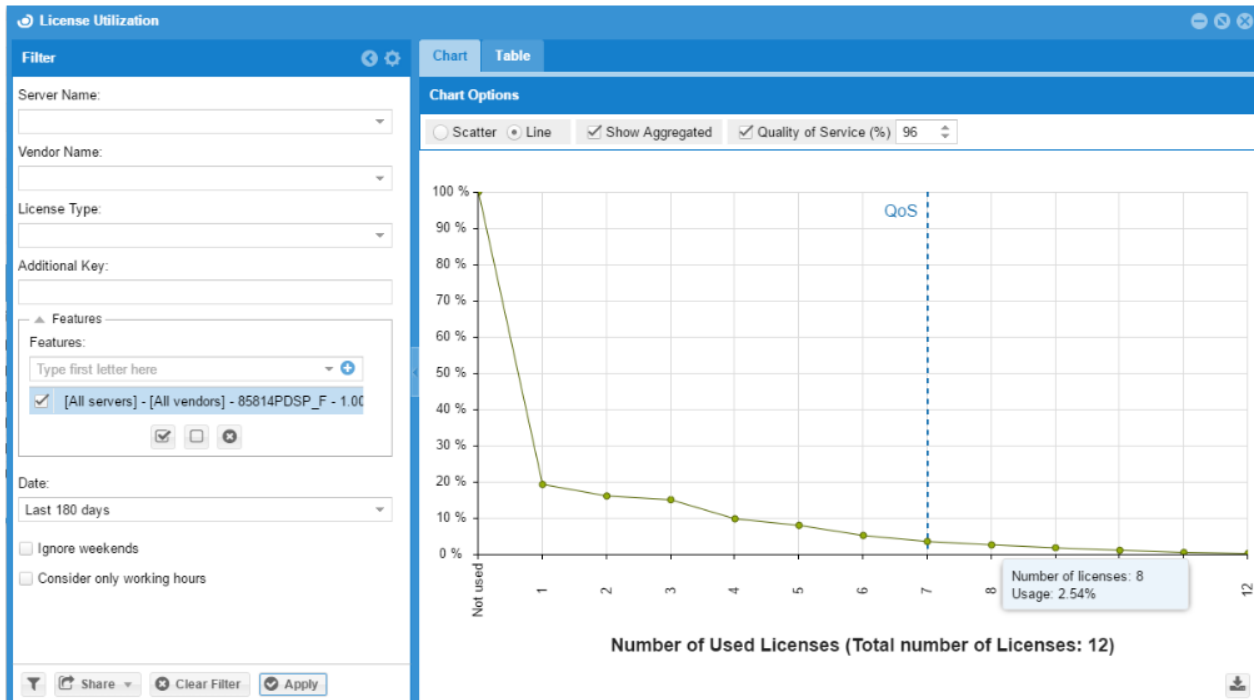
License Utilization

Filter

Server Name:

Vendor Name:

License Type:

Additional Key:

Features

Features:

Type first letter here

[All servers] - [All vendors] - 85814PDSP_F - 1.00

Date:

Last 180 days

Ignore weekends

Consider only working hours

Share

Clear Filter

Apply

Chart

Table

Chart Options

Scatter

Line

Show Aggregated

Quality of Service (%)

96

100 %
90 %
80 %
70 %
60 %
50 %
40 %
30 %
20 %
10 %
0 %

QoS

Not used
1
2
3
4
5
6
7
8
12

Number of licenses: 8
Usage: 2.54%

Number of Used Licenses (Total number of Licenses: 12)